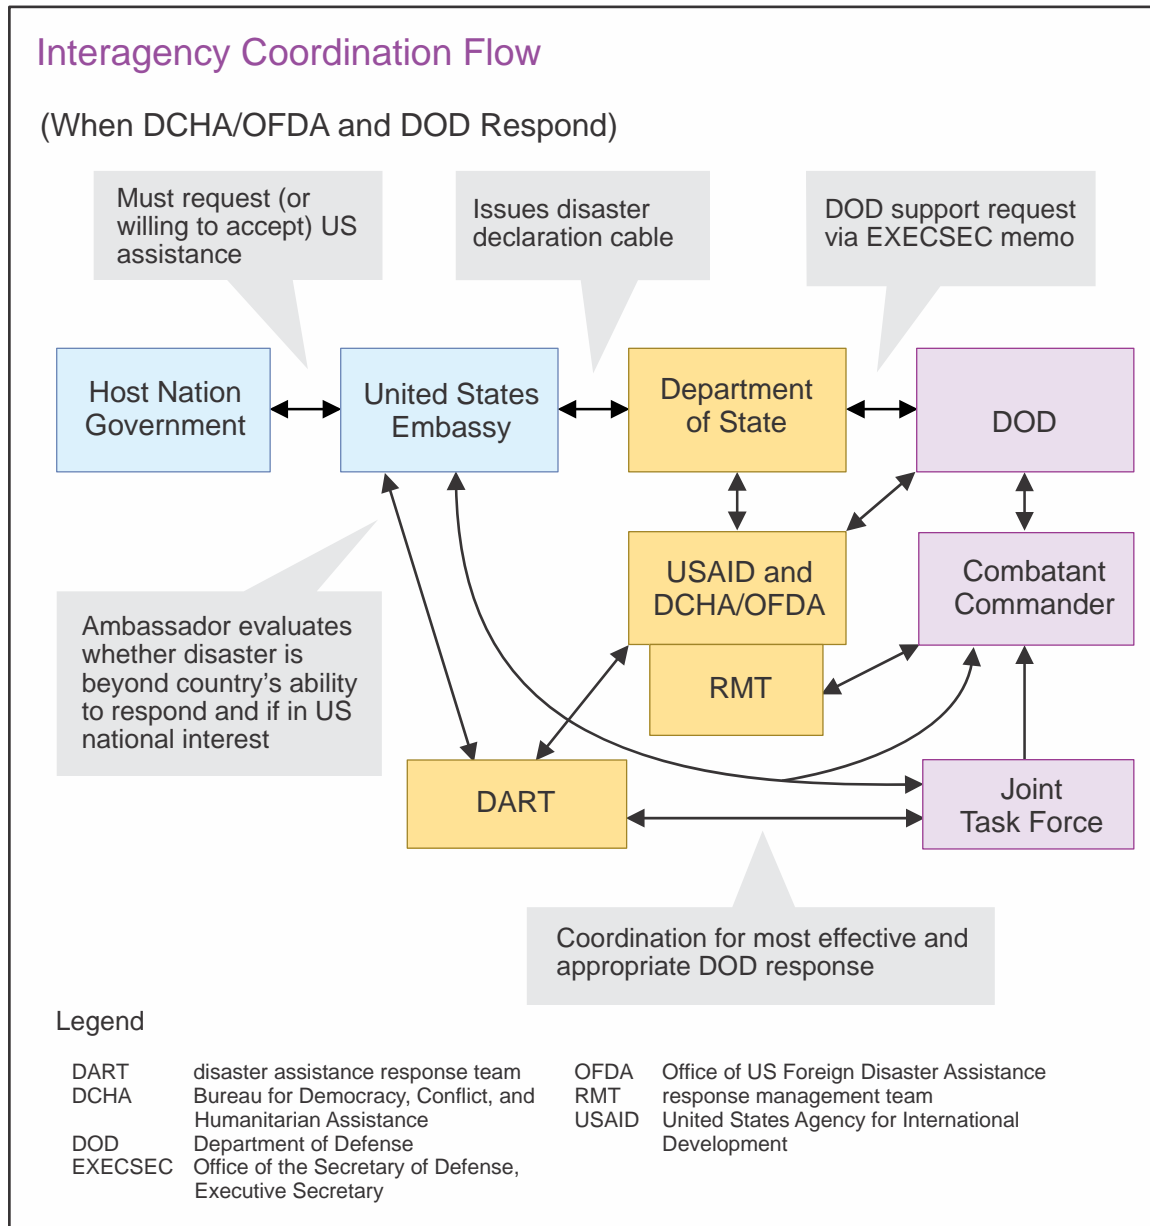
Interagency Coordination Flow

(When DCHA/OFDA and DOD Respond)

Must request (or willing to accept) US assistance

Issues disaster declaration cable

DOD support request via EXECSEC memo

Host Nation Government

United States Embassy

Department of State

DOD

USAID and DCHA/OFDA

Combatant Commander

RMT

Ambassador evaluates whether disaster is beyond country's ability to respond and if in US national interest

DART

Joint Task Force

Coordination for most effective and appropriate DOD response

Legend

| | | | |
|---|---|---|---|
| DART | disaster assistance response team | OFDA | Office of US Foreign Disaster Assistance |
| DCHA | Bureau for Democracy, Conflict, and Humanitarian Assistance | RMT | response management team |
| DOD | Department of Defense | USAID | United States Agency for International Development |
| EXECSEC | Office of the Secretary of Defense, Executive Secretary | | |